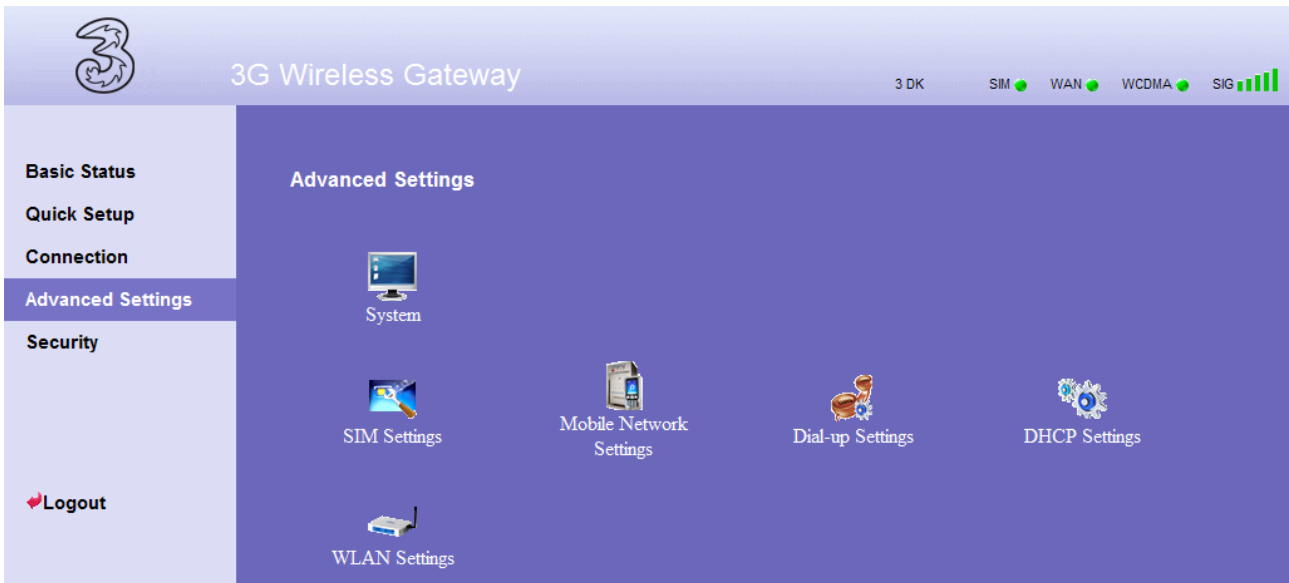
3

3G Wireless Gateway

3 DK SIM WAN WCDMA SIG

Basic Status
Quick Setup
Connection
Advanced Settings
Security

Logout

Advanced Settings

System

SIM Settings

Mobile Network Settings

Dial-up Settings

DHCP Settings

WLAN Settings